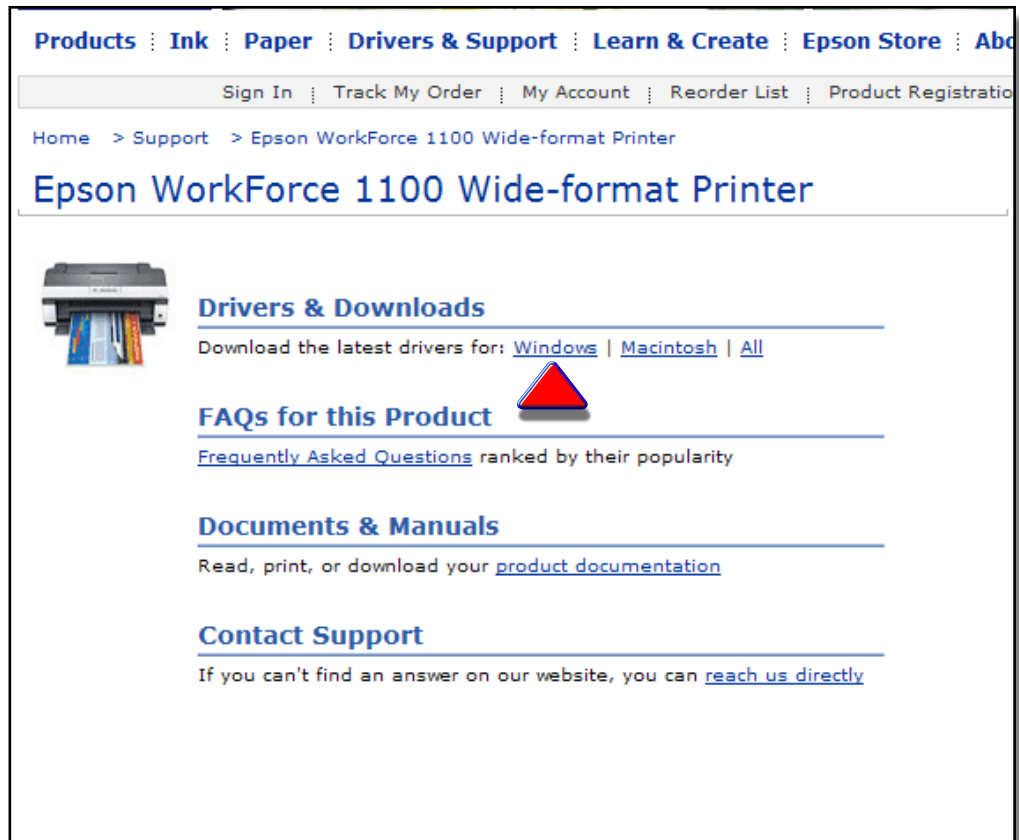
Products ⁝ Ink ⁝ Paper ⁝ Drivers & Support ⁝ Learn & Create ⁝ Epson Store ⁝ Abo

Sign In ⁝ Track My Order ⁝ My Account ⁝ Reorder List ⁝ Product Registratio

Home > Support > Epson WorkForce 1100 Wide-format Printer

Epson WorkForce 1100 Wide-format Printer

Drivers & Downloads

Download the latest drivers for: Windows | Macintosh | All

FAQs for this Product

Frequently Asked Questions ranked by their popularity

Documents & Manuals

Read, print, or download your product documentation

Contact Support

If you can't find an answer on our website, you can reach us directly